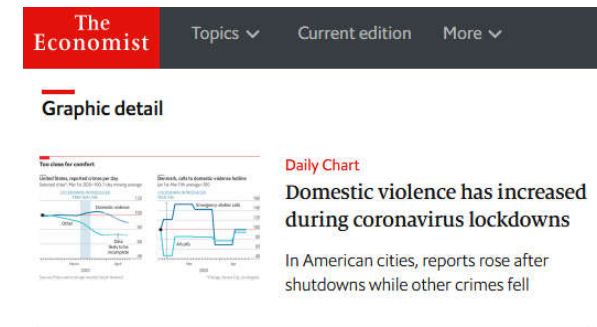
The Economist

Topics

Current edition

More

Graphic detail

Too close for comfort

United States, reported crimes per day

Denmark, calls to domestic violence hotline

Domestic violence

Other

Emergency shelter calls

Adults

Daily Chart

Domestic violence has increased during coronavirus lockdowns

In American cities, reports rose after shutdowns while other crimes fell